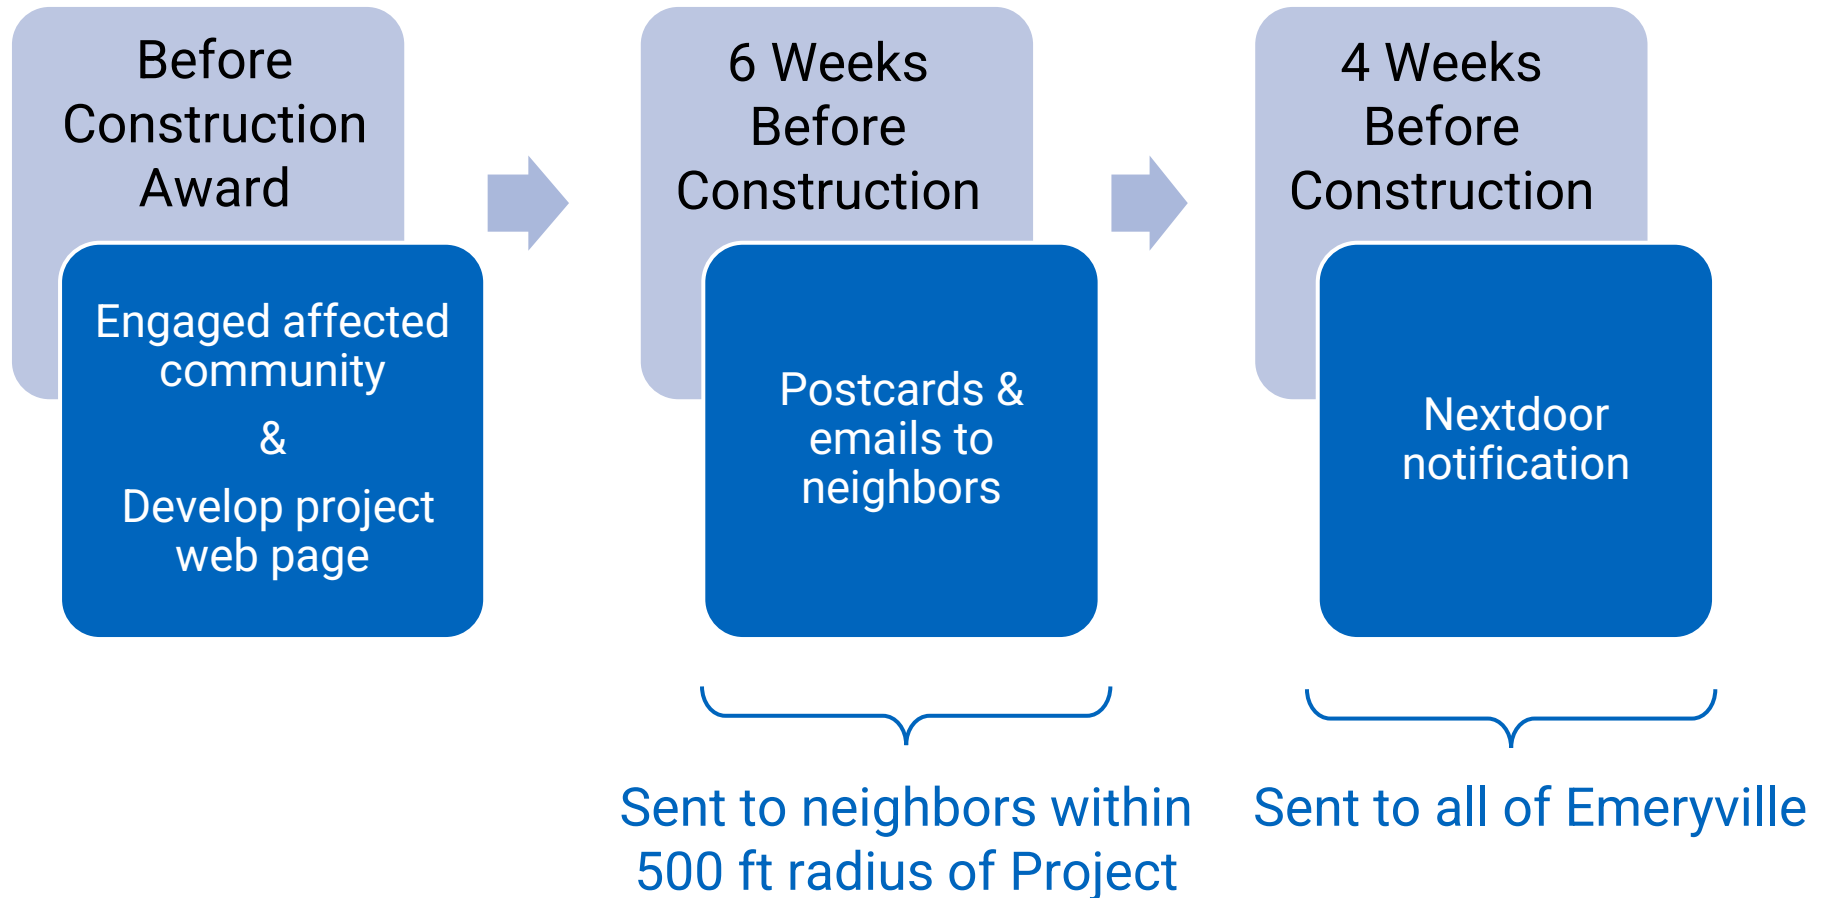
Before Construction Award

Engaged affected community

&

Develop project web page

6 Weeks Before Construction

Postcards & emails to neighbors

4 Weeks Before Construction

Nextdoor notification

Sent to neighbors within 500 ft radius of Project

Sent to all of Emeryville